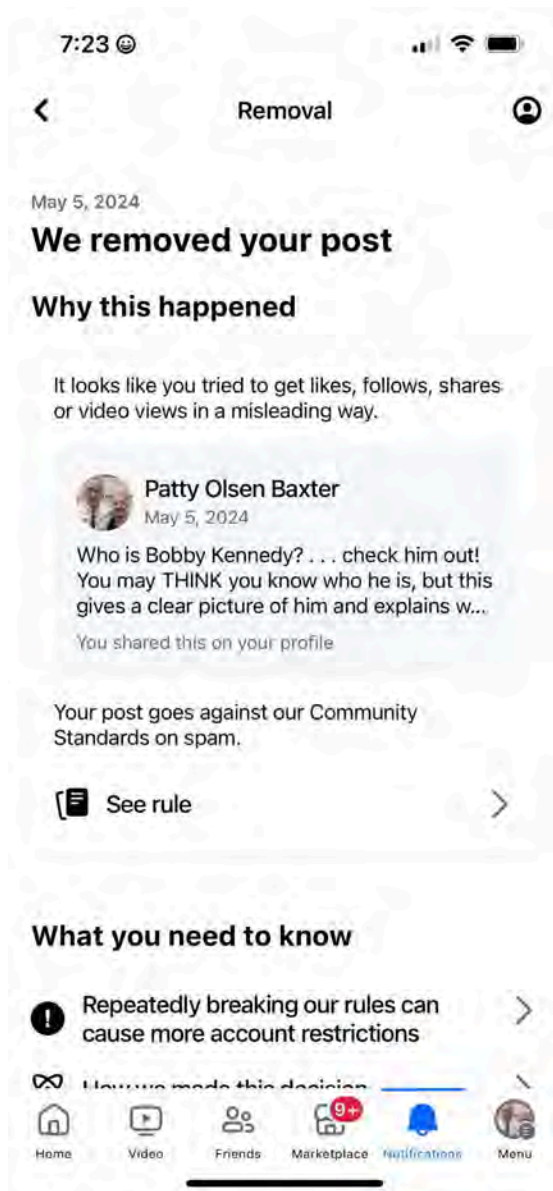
7:23

Removal

May 5, 2024

We removed your post

Why this happened

It looks like you tried to get likes, follows, shares or video views in a misleading way.

Patty Olsen Baxter
May 5, 2024

Who is Bobby Kennedy? . . . check him out! You may THINK you know who he is, but this gives a clear picture of him and explains w...

You shared this on your profile

Your post goes against our Community Standards on spam.

See rule

What you need to know

Repeatedly breaking our rules can cause more account restrictions

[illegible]

Home Video Friends 9+ Marketplace Notifications Menu